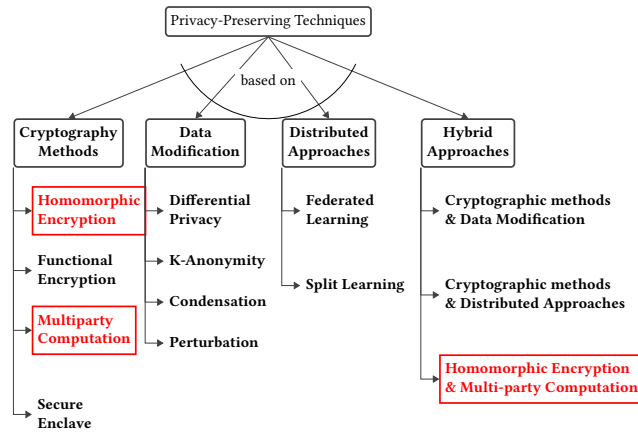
Privacy-Preserving Techniques

based on

Cryptography Methods

Homomorphic Encryption

Functional Encryption

Multiparty Computation

Secure Enclave

Data Modification

Differential Privacy

K-Anonymity

Condensation

Perturbation

Distributed Approaches

Federated Learning

Split Learning

Hybrid Approaches

Cryptographic methods & Data Modification

Cryptographic methods & Distributed Approaches

Homomorphic Encryption & Multi-party Computation